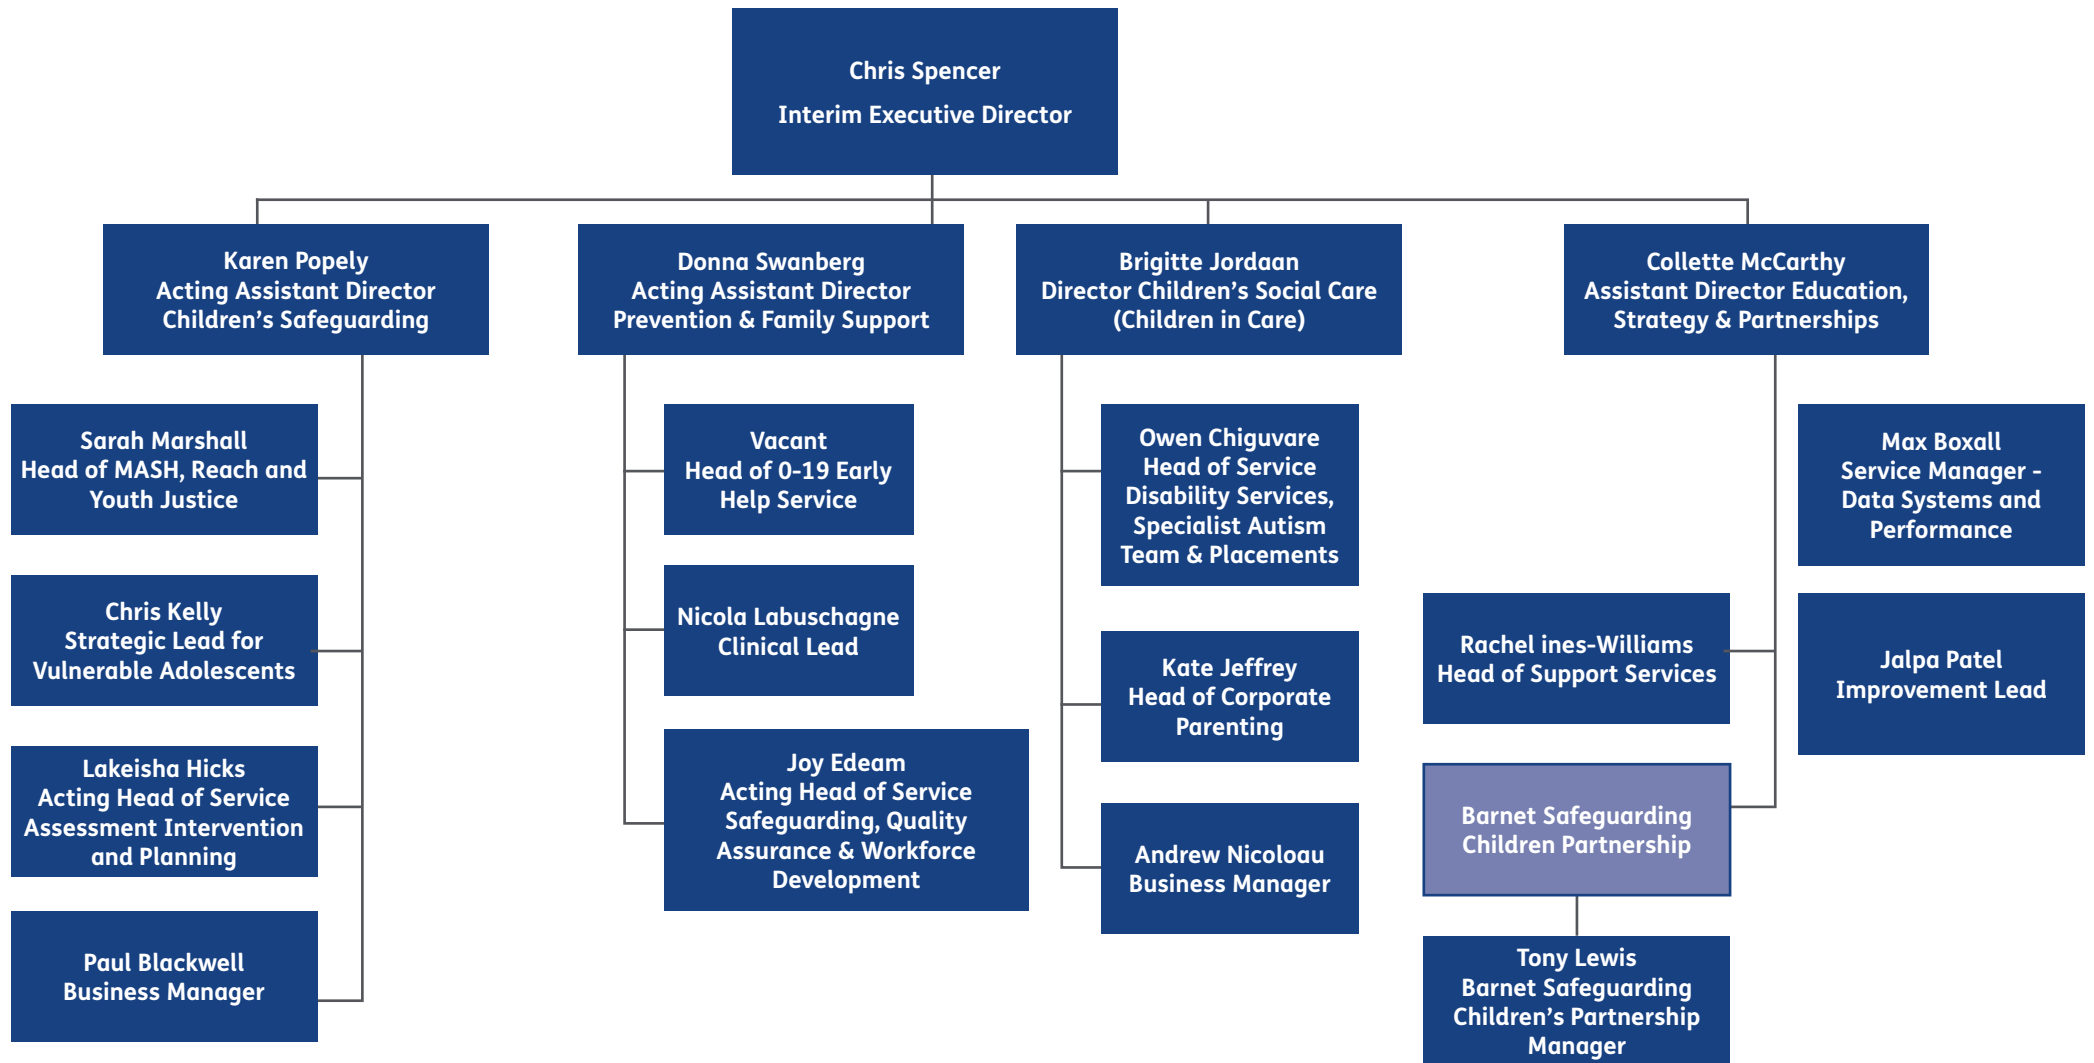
Chris Spencer
Interim Executive Director

Karen Popely
Acting Assistant Director
Children's Safeguarding

Donna Swanberg
Acting Assistant Director
Prevention & Family Support

Brigitte Jordaan
Director Children's Social Care
(Children in Care)

Collette McCarthy
Assistant Director Education, Strategy & Partnerships

Sarah Marshall
Head of MASH, Reach and Youth Justice

Chris Kelly
Strategic Lead for Vulnerable Adolescents

Lakeisha Hicks
Acting Head of Service Assessment Intervention and Planning

Paul Blackwell
Business Manager

Vacant
Head of 0-19 Early Help Service

Nicola Labuschagne
Clinical Lead

Joy Edeam
Acting Head of Service Safeguarding, Quality Assurance & Workforce Development

Owen Chiguvare
Head of Service Disability Services, Specialist Autism Team & Placements

Kate Jeffrey
Head of Corporate Parenting

Andrew Nicoloau
Business Manager

Max Boxall
Service Manager - Data Systems and Performance

Rachel ines-Williams
Head of Support Services

Jalpa Patel
Improvement Lead

Barnet Safeguarding Children Partnership

Tony Lewis
Barnet Safeguarding Children's Partnership Manager